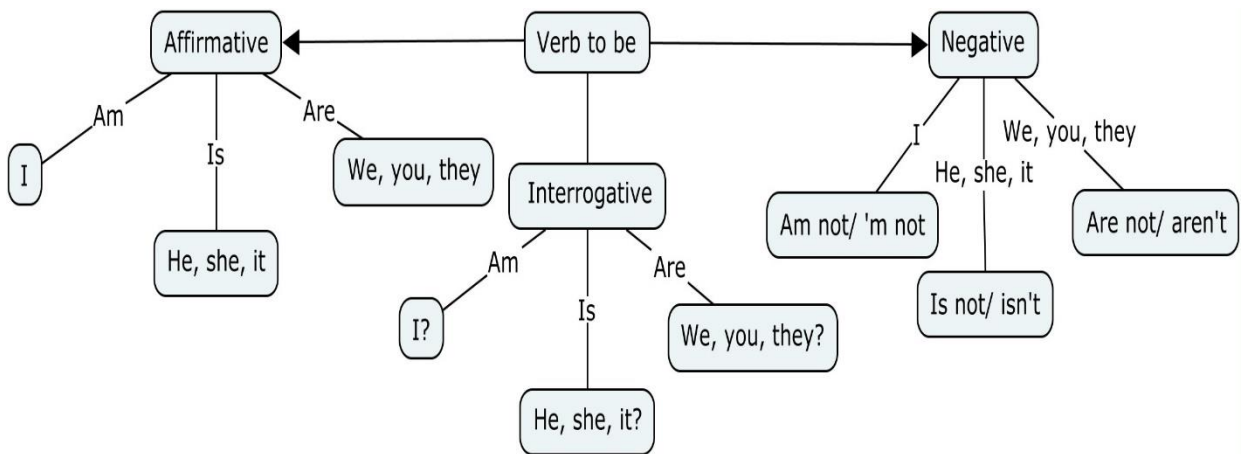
Verb to be

Affirmative

Am
I

Is
He, she, it

Are
We, you, they

Interrogative

Am
I?

Is
He, she, it?

Are
We, you, they?

Negative

I
Am not/ 'm not

He, she, it
Is not/ isn't

We, you, they
Are not/ aren't